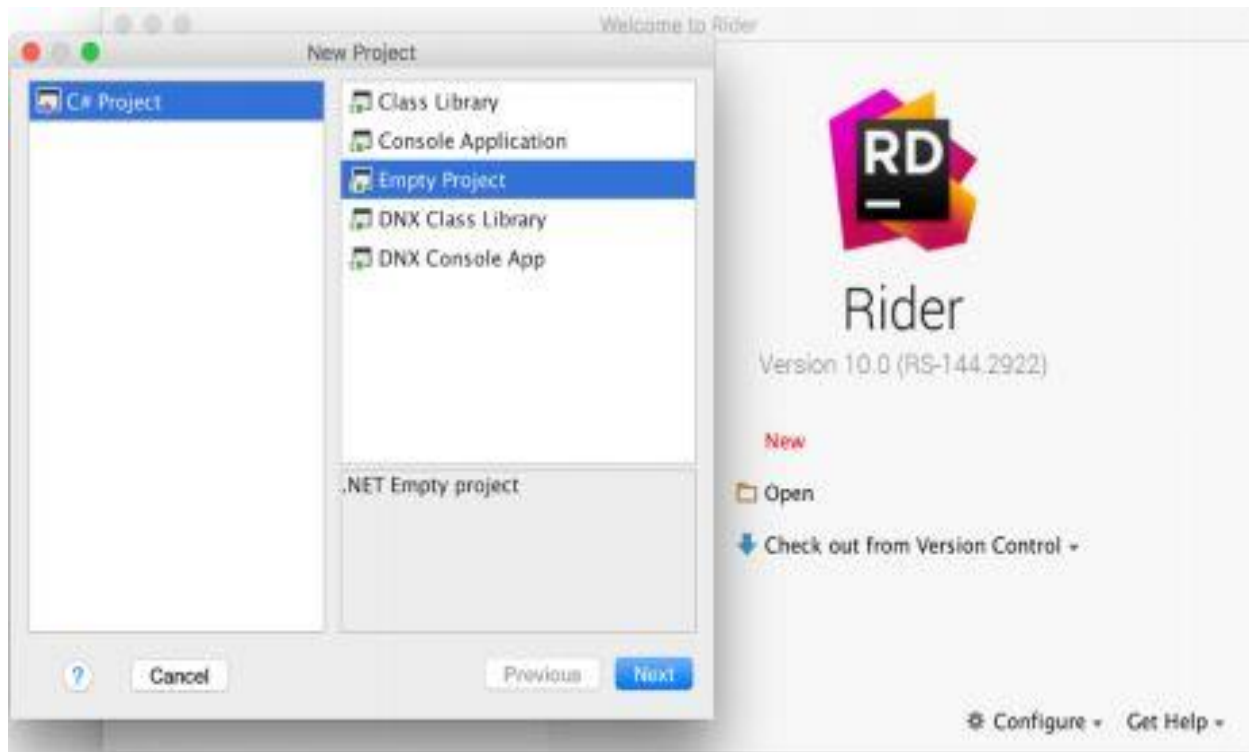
Welcome to Rider

New Project

C# Project

Class Library
Console Application
Empty Project
DNX Class Library
DNX Console App

.NET Empty project

?
Cancel
Previous
Next

RD

Rider
Version 10.0 (RS-144.2922)

New
Open
Check out from Version Control ▾

Configure ▾ Get Help ▾